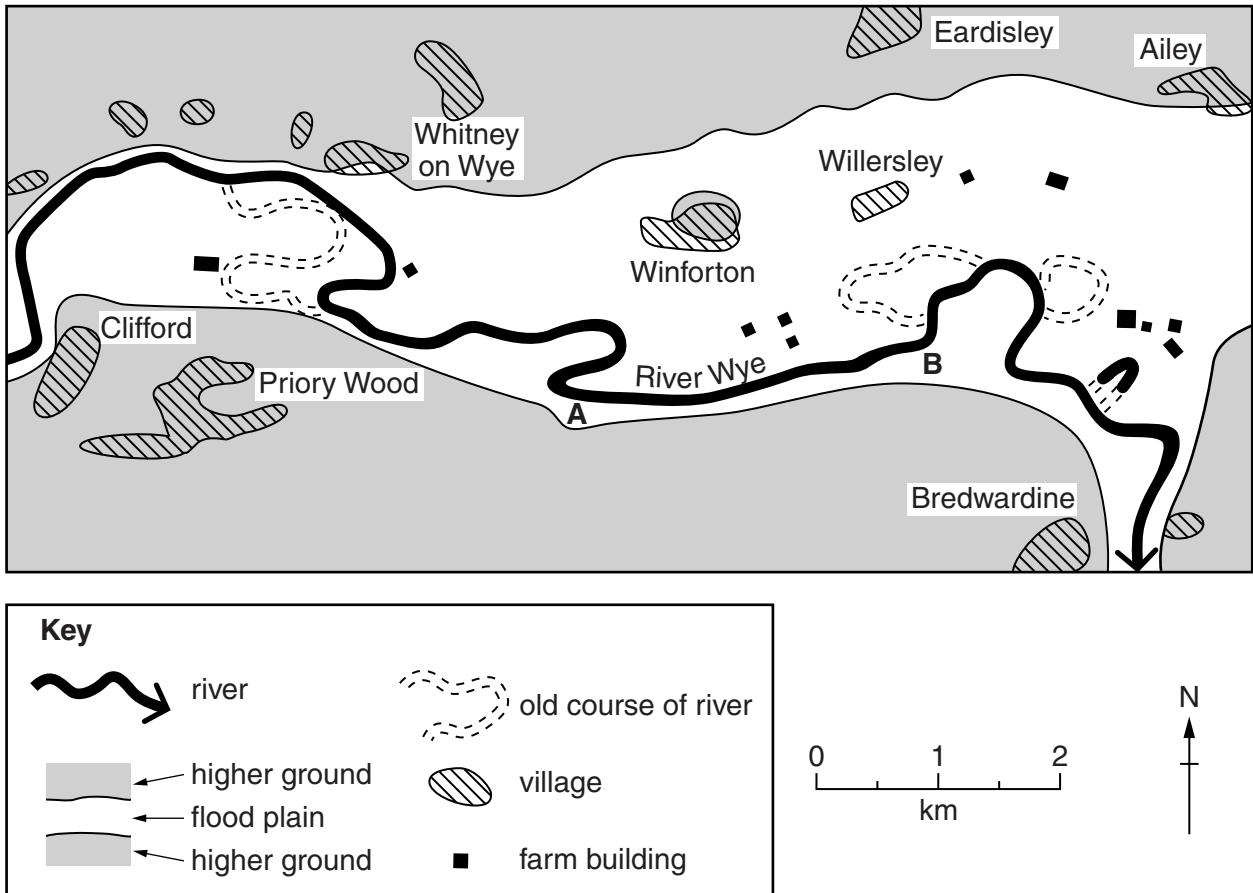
Eardisley
Ailey
Whitney on Wye
Willersley
Winforton
Clifford
Priory Wood
River Wye
A
B
Bredwardine

Key
river
old course of river
higher ground
flood plain
higher ground
village
farm building

0 1 2
km
N